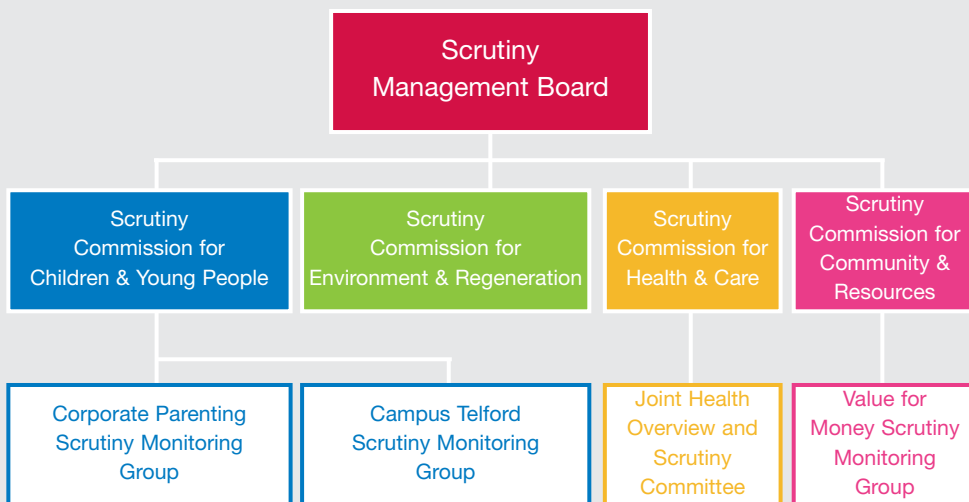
Scrutiny Management Board

Scrutiny Commission for Children & Young People

Scrutiny Commission for Environment & Regeneration

Scrutiny Commission for Health & Care

Scrutiny Commission for Community & Resources

Corporate Parenting Scrutiny Monitoring Group

Campus Telford Scrutiny Monitoring Group

Joint Health Overview and Scrutiny Committee

Value for Money Scrutiny Monitoring Group